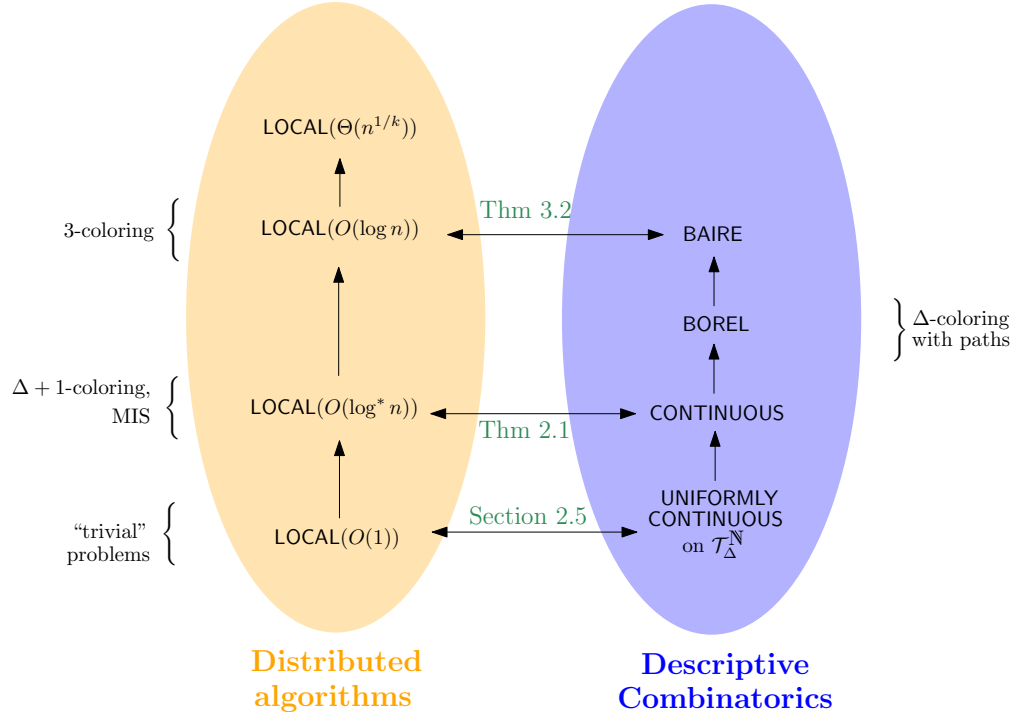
LOCAL($\Theta(n^{1/k})$)

3-coloring

LOCAL($O(\log n)$)

Thm 3.2

BAIRE

BOREL

$\Delta$-coloring with paths

$\Delta + 1$-coloring, MIS

LOCAL($O(\log^* n)$)

CONTINUOUS

Thm 2.1

"trivial" problems

LOCAL($O(1)$)

Section 2.5

UNIFORMLY CONTINUOUS on $\mathcal{T}_\Delta^{\mathbb{N}}$

Distributed algorithms

Descriptive Combinatorics